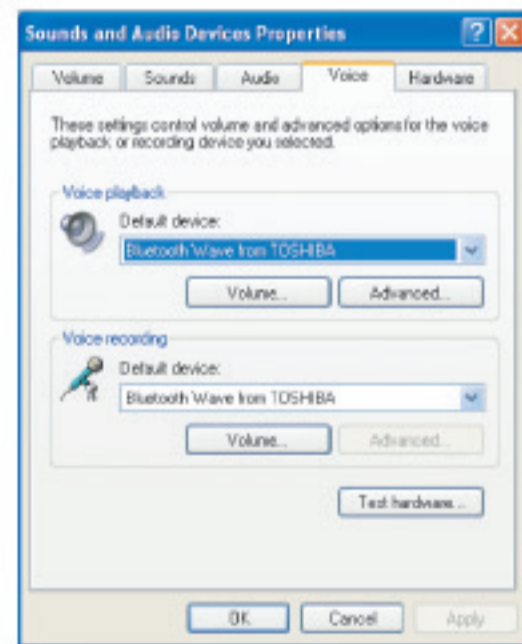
Sounds and Audio Devices Properties

Volume | Sounds | Audio | Voice | Hardware

These settings control volume and advanced options for the voice playback or recording device you selected.

Voice playback

Default device:

Bluetooth Wave from TOSHIBA

Volume... Advanced...

Voice recording

Default device:

Bluetooth Wave from TOSHIBA

Volume... Advanced...

Test hardware...

OK Cancel Apply